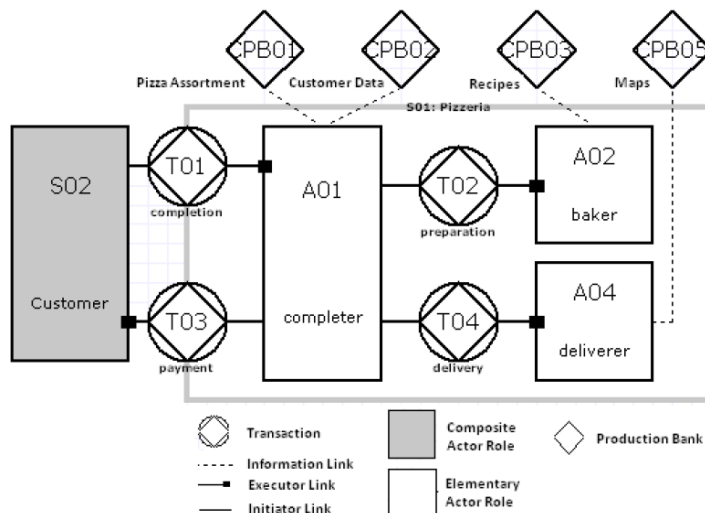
CPB01
CPB02
CPB03
CPB05
Pizza Assortment
Customer Data
Recipes
Maps
S01: Pizzeria

S02
Customer

T01
completion

A01
completer

T02
preparation

A02
baker

T03
payment

T04
delivery

A04
deliverer

Transaction
Information Link
Executor Link
Initiator Link
Composite Actor Role
Elementary Actor Role
Production Bank